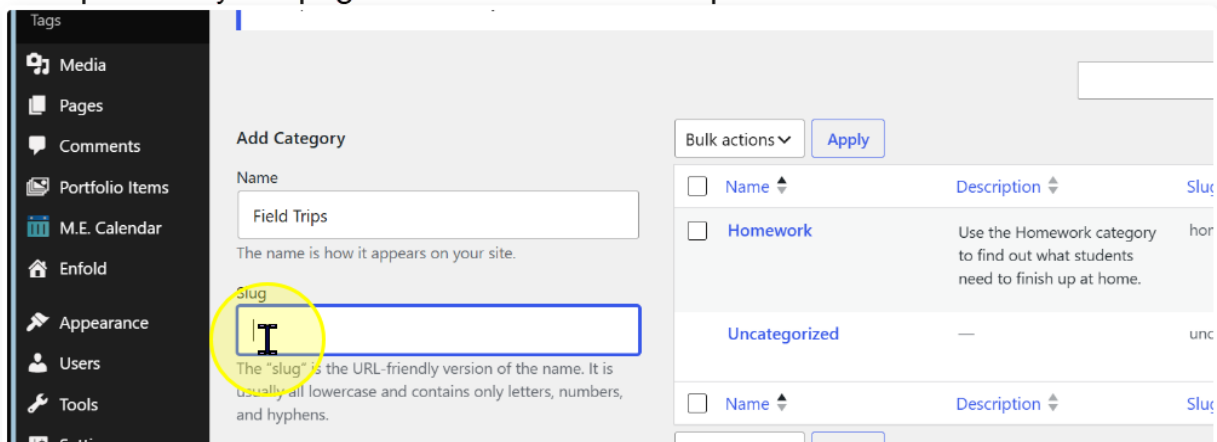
Tags
Media
Pages
Comments
Portfolio Items
M.E. Calendar
Enfold
Appearance
Users
Tools

Add Category
Name
Field Trips
The name is how it appears on your site.
Slug

The "slug" is the URL-friendly version of the name. It is usually all lowercase and contains only letters, numbers, and hyphens.

Bulk actions
Apply

| Name | Description | Slu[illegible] |
|---|---|---|
| Homework | Use the Homework category to find out what students need to finish up at home. | hon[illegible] |
| Uncategorized | — | unc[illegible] |
| Name | Description | Slu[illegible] |